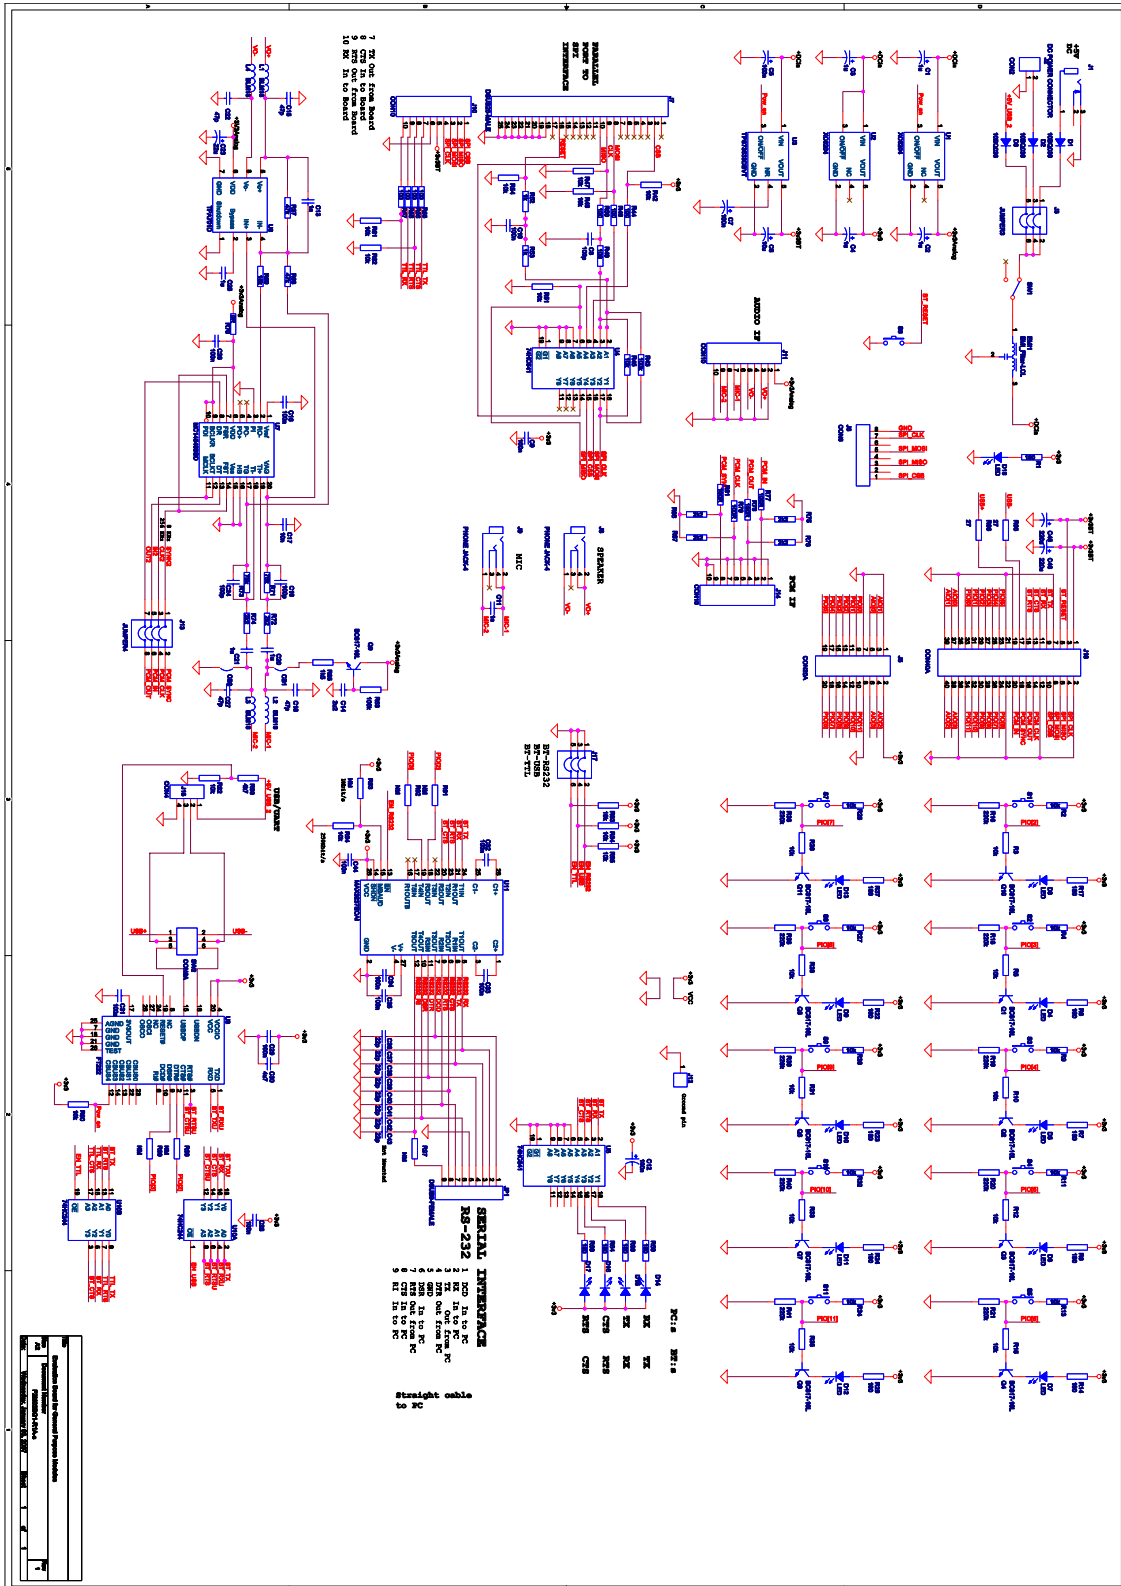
PARALLEL
PORT I/O
SPI
INTERFACE

7 TX Out from Board
8 CTS In to Board
9 RTS Out from Board
10 RX In to Board

AUDIO I/F

PCM I/F

MIC

SPEAKER

PHONE JACK-3

PHONE JACK-4

DC POWER CONNECTOR

BT-RS232
BT-USB
BT-TTL

SERIAL INTERFACE
RS-232

1 DCD In to PC
2 RX In to PC
3 TX Out from PC
4 DTR Out from PC
5 GND
6 DSR In to PC
7 RTS Out from PC
8 CTS In to PC
9 RI In to PC

PC:s
BT:s

RTS
CTS
RX
TX

CTS
RTS
RX
TX

Straight cable
to PC

Ground pin

Evaluation Board for General Purpose Modules
Size
A3
Document Number
Date:
Sheet
of